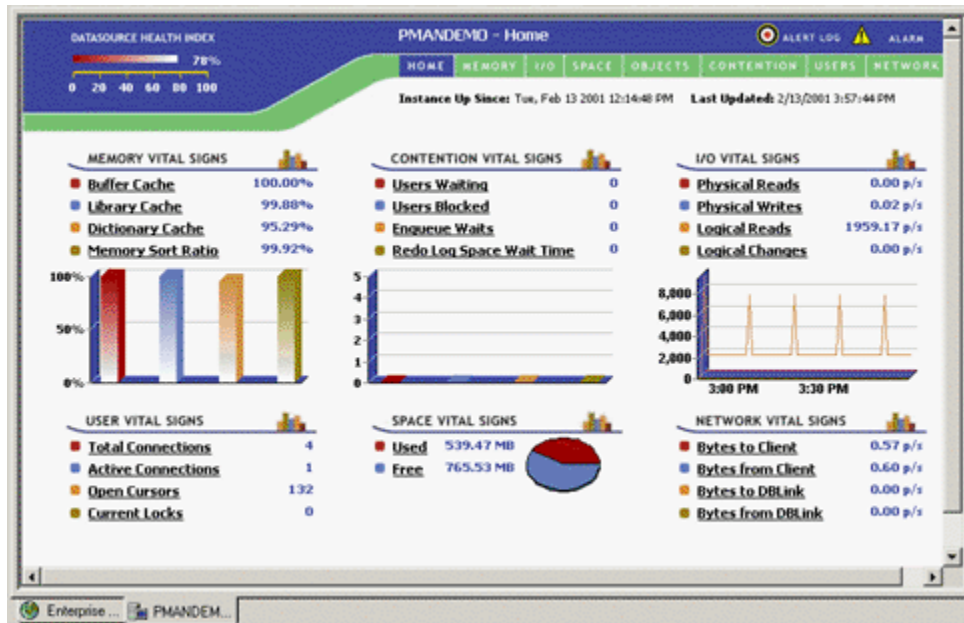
DATASOURCE HEALTH INDEX
78%
0 20 40 60 80 100

PMANDEMO - Home

ALERT LOG ALARM

HOME MEMORY I/O SPACE OBJECTS CONTENTION USERS NETWORK

Instance Up Since: Tue, Feb 13 2001 12:14:48 PM Last Updated: 2/13/2001 3:57:44 PM

MEMORY VITAL SIGNS
Buffer Cache 100.00%
Library Cache 99.88%
Dictionary Cache 95.29%
Memory Sort Ratio 99.92%

100%
50%
0%

CONTENTION VITAL SIGNS
Users Waiting 0
Users Blocked 0
Enqueue Waits 0
Redo Log Space Wait Time 0

5
4
3
2
1
0

I/O VITAL SIGNS
Physical Reads 0.00 p/s
Physical Writes 0.02 p/s
Logical Reads 1959.17 p/s
Logical Changes 0.00 p/s

8,000
6,000
4,000
2,000
0
3:00 PM 3:30 PM

USER VITAL SIGNS
Total Connections 4
Active Connections 1
Open Cursors 132
Current Locks 0

SPACE VITAL SIGNS
Used 539.47 MB
Free 765.53 MB

NETWORK VITAL SIGNS
Bytes to Client 0.57 p/s
Bytes from Client 0.60 p/s
Bytes to DBLink 0.00 p/s
Bytes from DBLink 0.00 p/s

Enterprise ... PMANDEM...